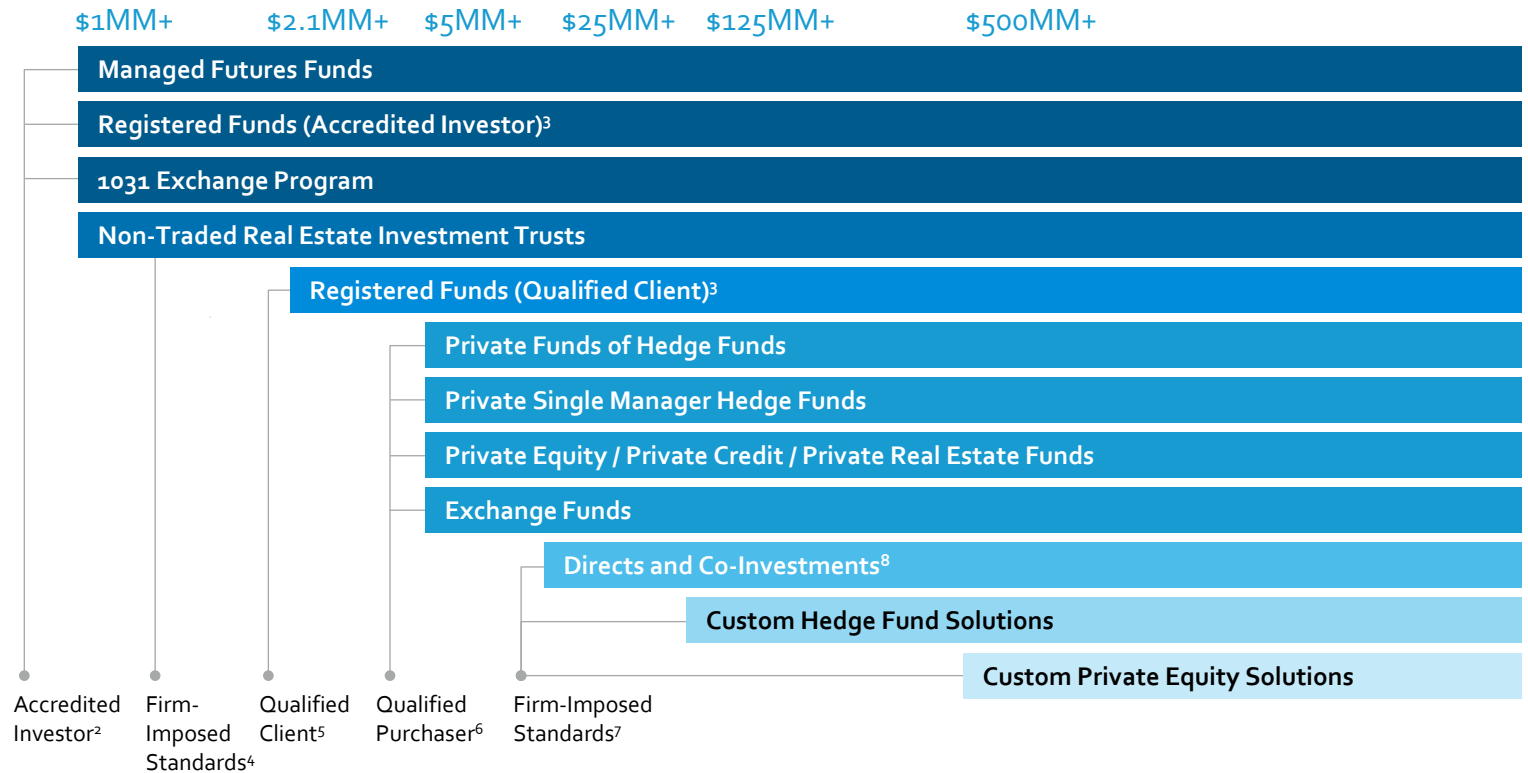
$1MM+ $2.1MM+ $5MM+ $25MM+ $125MM+ $500MM+

Managed Futures Funds

Registered Funds (Accredited Investor)$^3$

1031 Exchange Program

Non-Traded Real Estate Investment Trusts

Registered Funds (Qualified Client)$^3$

Private Funds of Hedge Funds

Private Single Manager Hedge Funds

Private Equity / Private Credit / Private Real Estate Funds

Exchange Funds

Directs and Co-Investments$^8$

Custom Hedge Fund Solutions

Custom Private Equity Solutions

Accredited Investor$^2$

Firm-Imposed Standards$^4$

Qualified Client$^5$

Qualified Purchaser$^6$

Firm-Imposed Standards$^7$